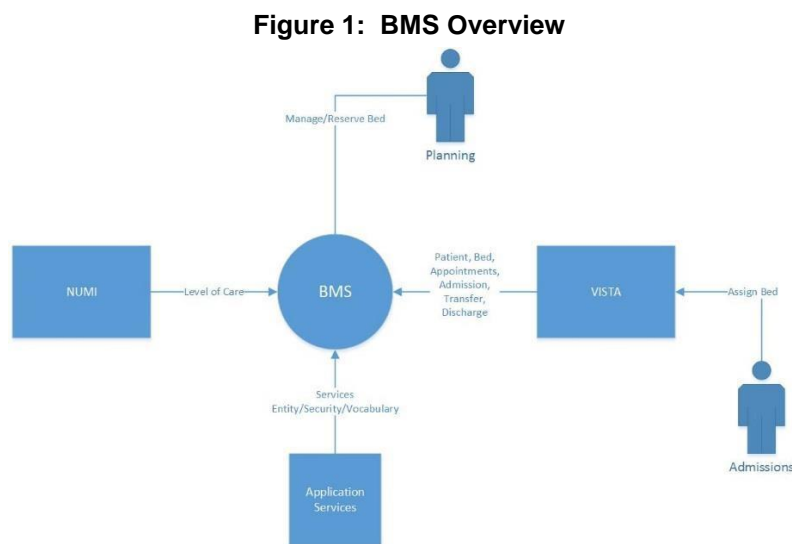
Figure 1: BMS Overview

Manage/Reserve Bed

Planning

NUMI

Level of Care

BMS

Patient, Bed, Appointments, Admission, Transfer, Discharge

VISTA

Assign Bed

Services Entity/Security/Vocabulary

Admissions

Application Services